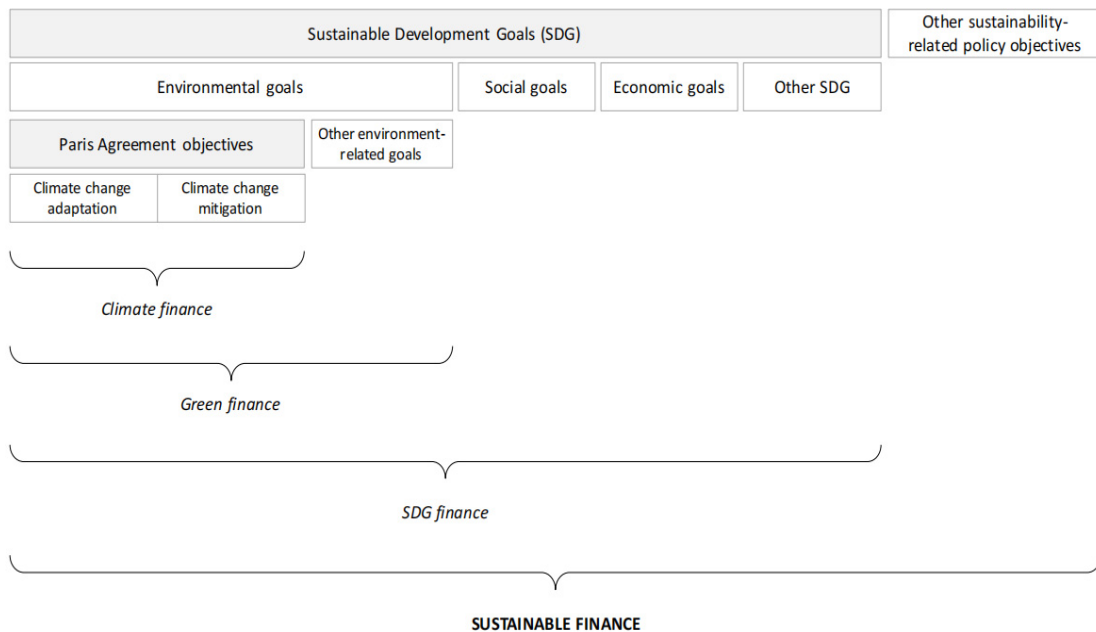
Sustainable Development Goals (SDG)

Other sustainability-related policy objectives

Environmental goals

Social goals

Economic goals

Other SDG

Paris Agreement objectives

Other environment-related goals

Climate change adaptation

Climate change mitigation

*Climate finance*

*Green finance*

*SDG finance*

**SUSTAINABLE FINANCE**